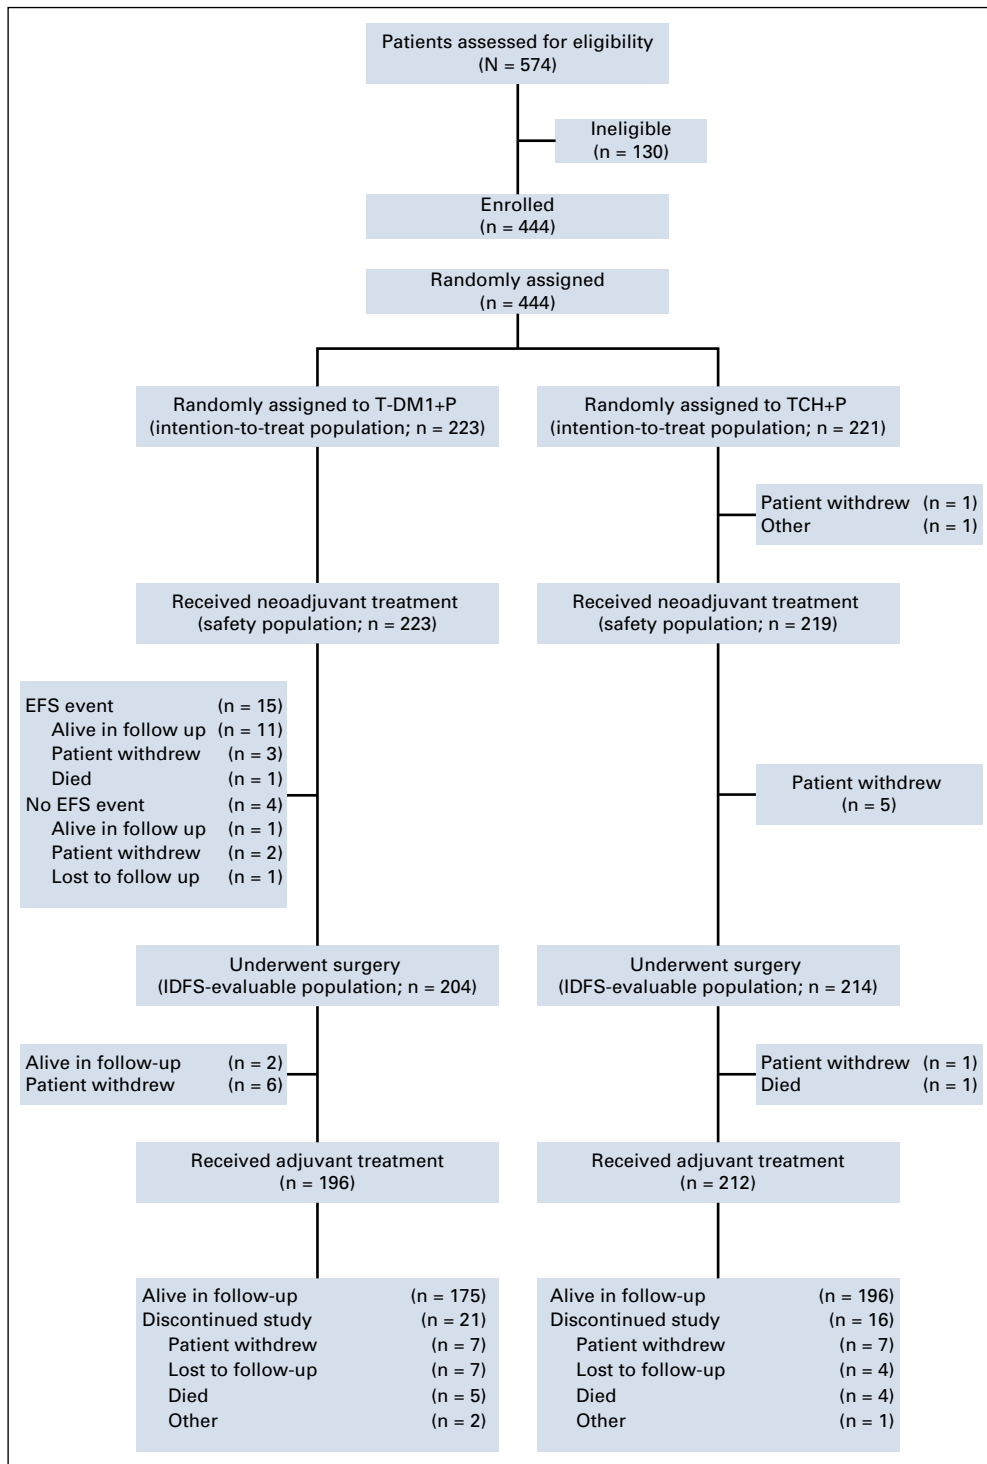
Patients assessed for eligibility
(N = 574)

Ineligible
(n = 130)

Enrolled
(n = 444)

Randomly assigned
(n = 444)

Randomly assigned to T-DM1+P
(intention-to-treat population; n = 223)

Randomly assigned to TCH+P
(intention-to-treat population; n = 221)

Patient withdrew (n = 1)
Other (n = 1)

Received neoadjuvant treatment
(safety population; n = 223)

Received neoadjuvant treatment
(safety population; n = 219)

EFS event (n = 15)
Alive in follow up (n = 11)
Patient withdrew (n = 3)
Died (n = 1)
No EFS event (n = 4)
Alive in follow up (n = 1)
Patient withdrew (n = 2)
Lost to follow up (n = 1)

Patient withdrew
(n = 5)

Underwent surgery
(IDFS-evaluable population; n = 204)

Underwent surgery
(IDFS-evaluable population; n = 214)

Alive in follow-up (n = 2)
Patient withdrew (n = 6)

Patient withdrew (n = 1)
Died (n = 1)

Received adjuvant treatment
(n = 196)

Received adjuvant treatment
(n = 212)

Alive in follow-up (n = 175)
Discontinued study (n = 21)
Patient withdrew (n = 7)
Lost to follow-up (n = 7)
Died (n = 5)
Other (n = 2)

Alive in follow-up (n = 196)
Discontinued study (n = 16)
Patient withdrew (n = 7)
Lost to follow-up (n = 4)
Died (n = 4)
Other (n = 1)